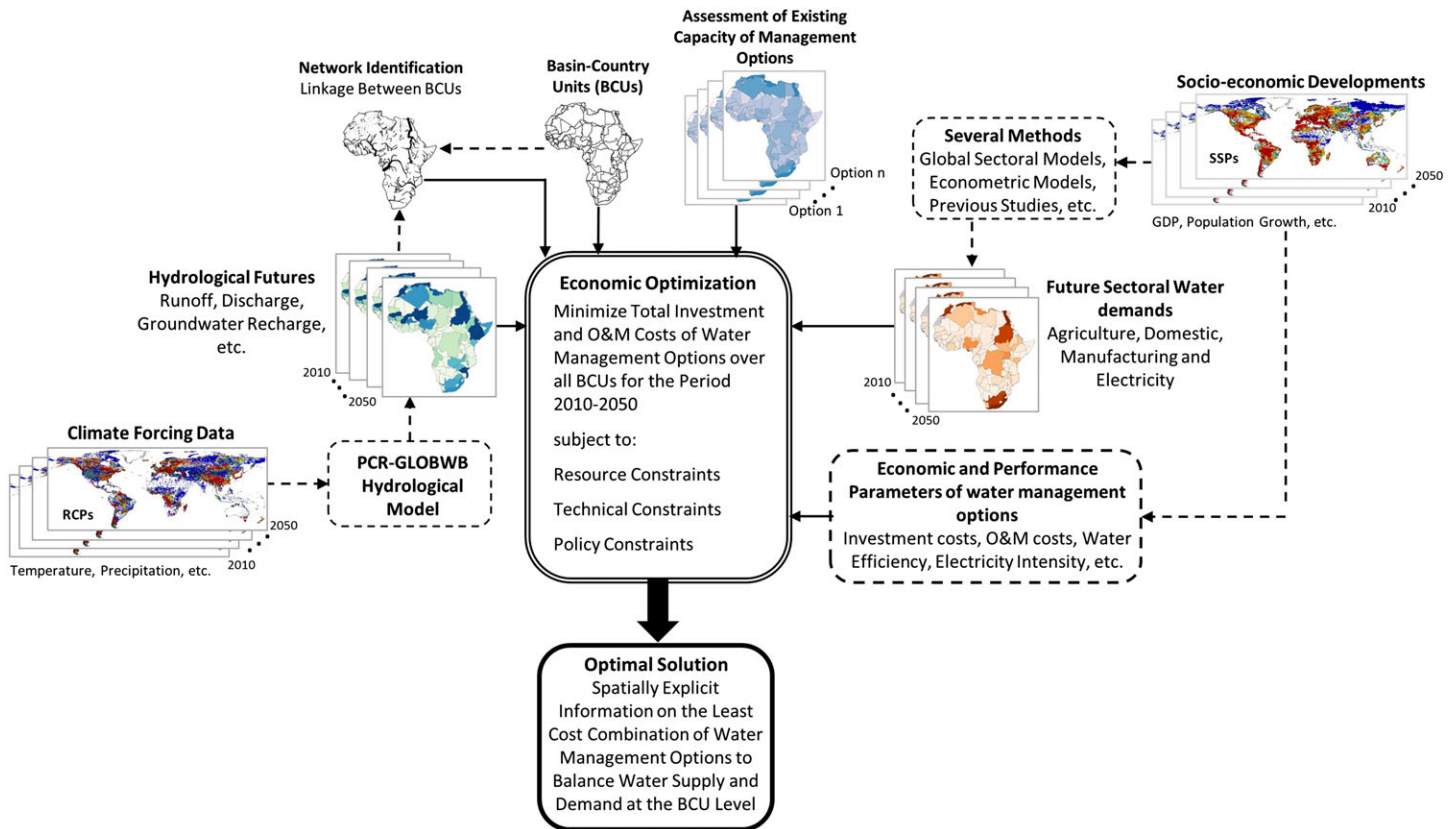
Assessment of Existing Capacity of Management Options

Network Identification
Linkage Between BCUs

Basin-Country Units (BCUs)

Option n
Option 1

Socio-economic Developments

SSPs

2050
2010

GDP, Population Growth, etc.

Several Methods
Global Sectoral Models, Econometric Models, Previous Studies, etc.

Hydrological Futures
Runoff, Discharge, Groundwater Recharge, etc.

2010
2050

Economic Optimization
Minimize Total Investment and O&M Costs of Water Management Options over all BCUs for the Period 2010-2050

subject to:

Resource Constraints

Technical Constraints

Policy Constraints

Future Sectoral Water demands
Agriculture, Domestic, Manufacturing and Electricity

2010
2050

Climate Forcing Data

RCPs

2050
2010

Temperature, Precipitation, etc.

PCR-GLOBWB Hydrological Model

Economic and Performance Parameters of water management options
Investment costs, O&M costs, Water Efficiency, Electricity Intensity, etc.

Optimal Solution
Spatially Explicit Information on the Least Cost Combination of Water Management Options to Balance Water Supply and Demand at the BCU Level